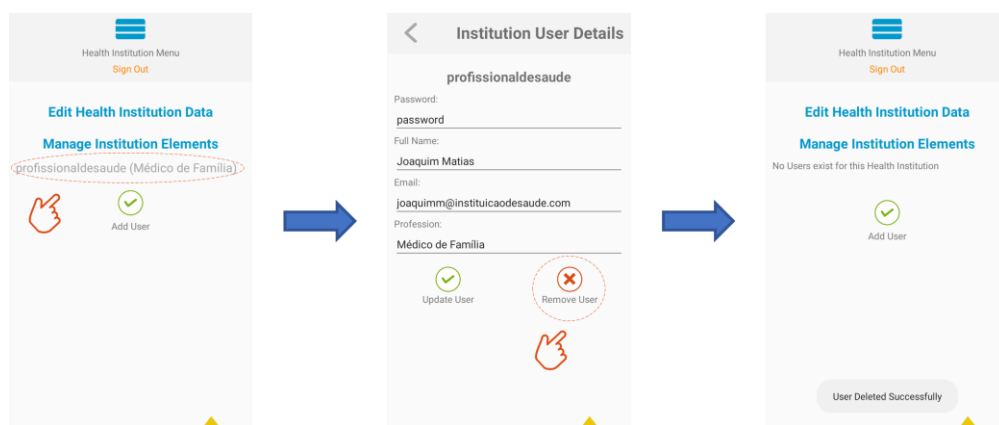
Health Institution Menu
Sign Out

Edit Health Institution Data

Manage Institution Elements

profissionaldesaude (Médico de Família)

Add User

Institution User Details

profissionaldesaude

Password:
password

Full Name:
Joaquim Matias

Email:
joaquimm@instituicaodesaude.com

Profession:
Médico de Família

Update User

Remove User

Health Institution Menu
Sign Out

Edit Health Institution Data

Manage Institution Elements

No Users exist for this Health Institution

Add User

User Deleted Successfully